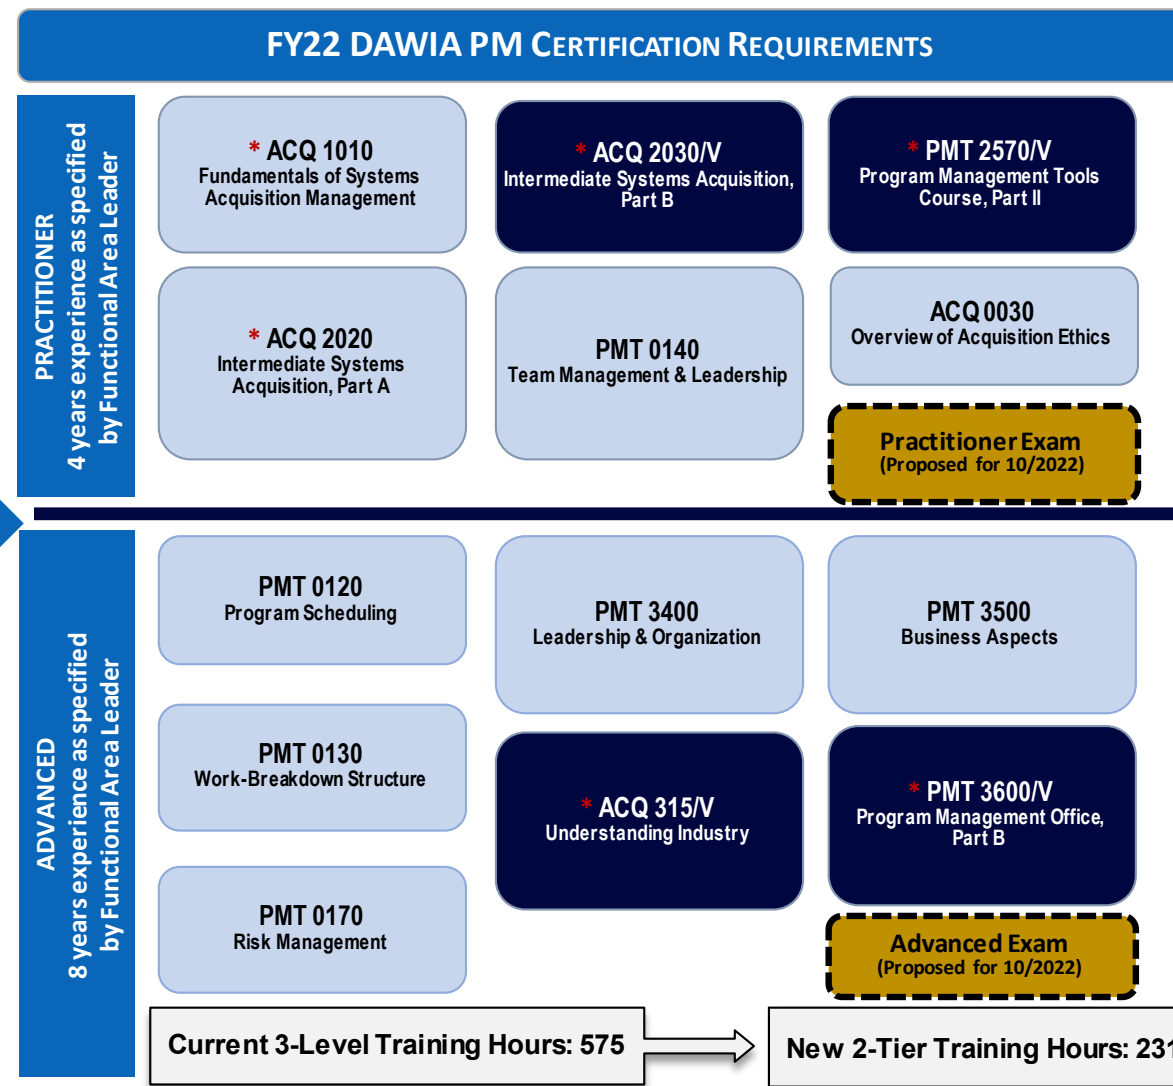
FY22 DAWIA PM CERTIFICATION REQUIREMENTS

PRACTITIONER
4 years experience as specified by Functional Area Leader

* ACQ 1010
Fundamentals of Systems Acquisition Management

* ACQ 2030/V
Intermediate Systems Acquisition, Part B

* PMT 2570/V
Program Management Tools Course, Part II

* ACQ 2020
Intermediate Systems Acquisition, Part A

PMT 0140
Team Management & Leadership

ACQ 0030
Overview of Acquisition Ethics

Practitioner Exam
(Proposed for 10/2022)

ADVANCED
8 years experience as specified by Functional Area Leader

PMT 0120
Program Scheduling

PMT 3400
Leadership & Organization

PMT 3500
Business Aspects

PMT 0130
Work-Breakdown Structure

* ACQ 315/V
Understanding Industry

* PMT 3600/V
Program Management Office, Part B

PMT 0170
Risk Management

Advanced Exam
(Proposed for 10/2022)

Current 3-Level Training Hours: 575

New 2-Tier Training Hours: 23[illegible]